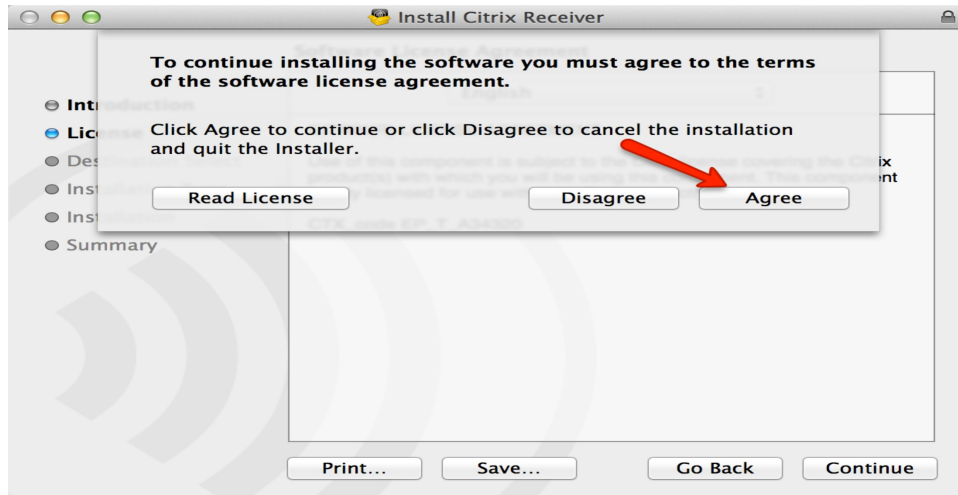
Install Citrix Receiver

To continue installing the software you must agree to the terms of the software license agreement.

Click Agree to continue or click Disagree to cancel the installation and quit the Installer.

Read License

Disagree

Agree

Intr

Lic

Des

Inst

Inst

Summary

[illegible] ix

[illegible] nt

Print...

Save...

Go Back

Continue